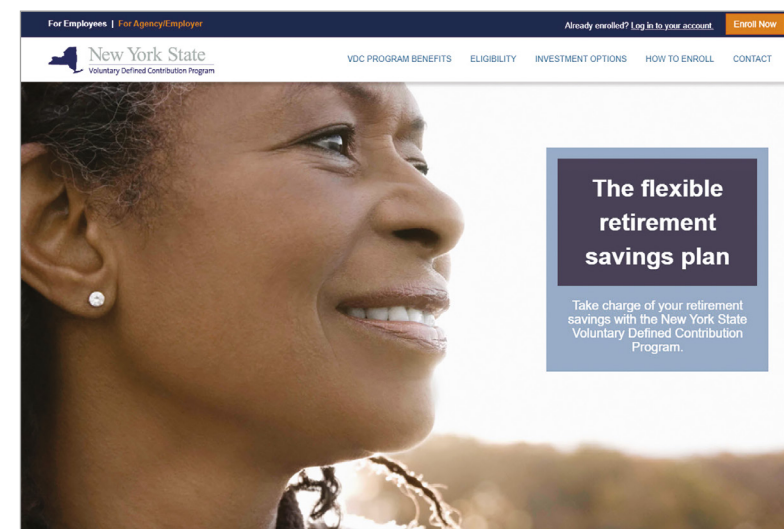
For Employees | For Agency/Employer

Already enrolled? Log in to your account.

Enroll Now

New York State
Voluntary Defined Contribution Program

VDC PROGRAM BENEFITS

ELIGIBILITY

INVESTMENT OPTIONS

HOW TO ENROLL

CONTACT

The flexible retirement savings plan

Take charge of your retirement savings with the New York State Voluntary Defined Contribution Program.